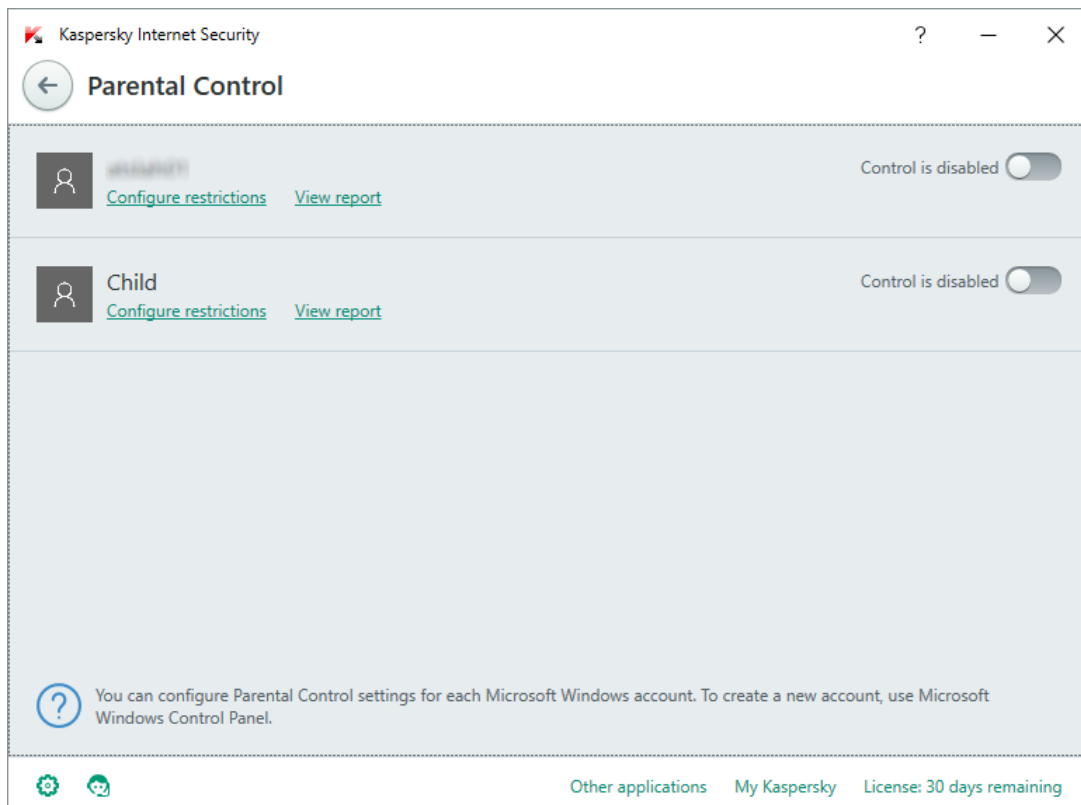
Kaspersky Internet Security

?

Parental Control

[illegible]
Configure restrictions View report
Control is disabled

Child
Configure restrictions View report
Control is disabled

You can configure Parental Control settings for each Microsoft Windows account. To create a new account, use Microsoft Windows Control Panel.

Other applications My Kaspersky License: 30 days remaining